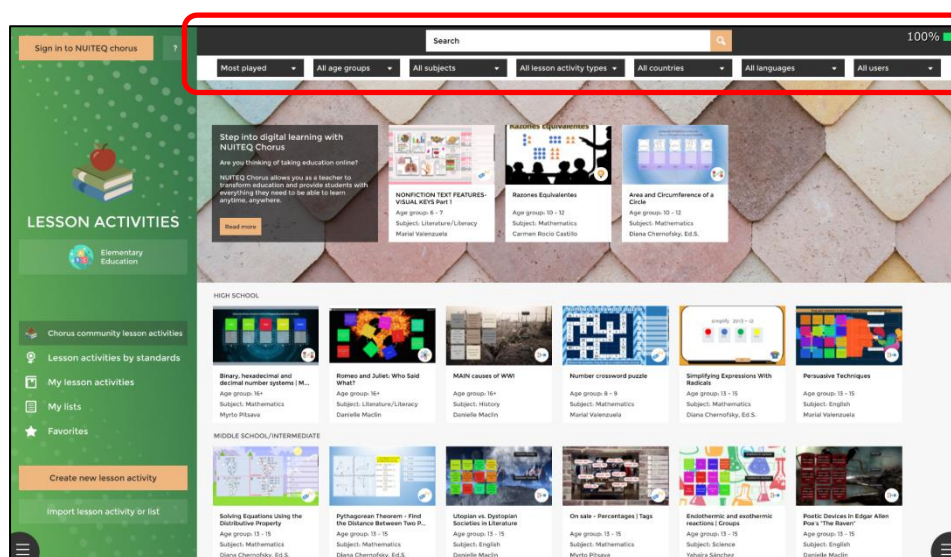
Sign in to NUITEQ chorus

?

LESSON ACTIVITIES

Elementary Education

Chorus community lesson activities

Lesson activities by standards

My lesson activities

My lists

Favorites

Create new lesson activity

Import lesson activity or list

Search

100%

Most played | All age groups | All subjects | All lesson activity types | All countries | All languages | All users

Step into digital learning with NUITEQ Chorus

Are you thinking of taking education online?

NUITEQ Chorus allows you as a teacher to transform education and provide students with everything they need to be able to learn anytime, anywhere.

Read more

NONFICTION TEXT FEATURES-VISUAL KEYS Part 1
Age group: 6 - 7
Subject: Literature/Literacy
Marial Valenzuela

Razones Equivalentes
Razones Equivalentes
Age group: 10 - 12
Subject: Mathematics
Carmen Rocio Castillo

Area and Circumference of a Circle
Age group: 10 - 12
Subject: Mathematics
Diana Chernofsky, Ed.S.

HIGH SCHOOL

Binary, hexadecimal and decimal number systems | M...
Age group: 16+
Subject: Mathematics
Myrto Pitsava

Romeo and Juliet: Who Said What?
Age group: 16+
Subject: Literature/Literacy
Danielle Maclin

MAIN causes of WWI
Age group: 16+
Subject: History
Danielle Maclin

Number crossword puzzle
Age group: 8 - 9
Subject: Mathematics
Marial Valenzuela

Simplifying Expressions With Radicals
Age group: 13 - 15
Subject: Mathematics
Diana Chernofsky, Ed.S.

Persuasive Techniques
Age group: 13 - 15
Subject: English
Marial Valenzuela

MIDDLE SCHOOL/INTERMEDIATE

Solving Equations Using the Distributive Property
Age group: 13 - 15
Subject: Mathematics
Diana Chernofsky, Ed.S.

Pythagorean Theorem - Find the Distance Between Two P...
Age group: 13 - 15
Subject: Mathematics
Diana Chernofsky, Ed.S.

Utopian vs. Dystopian Societies in Literature
Age group: 13 - 15
Subject: English
Danielle Maclin

On sale - Percentages | Tags
Age group: 13 - 15
Subject: Mathematics
Myrto Pitsava

Endothermic and exothermic reactions | Groups
Age group: 13 - 15
Subject: Science
Yahaira Sánchez

Poetic Devices in Edgar Allen Poe's "The Raven"
Age group: 13 - 15
Subject: English
Danielle Maclin